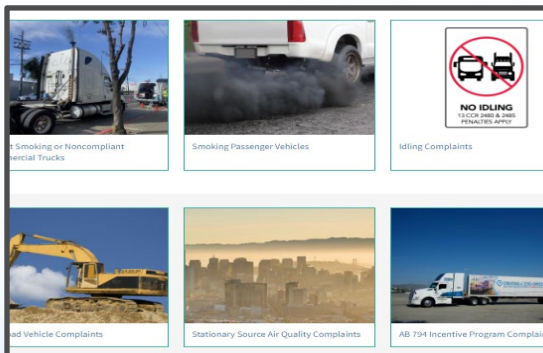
t Smoking or Noncompliant
ercial Trucks

Smoking Passenger Vehicles

NO IDLING
13 CCR 2480 & 2485
PENALTIES APPLY

Idling Complaints

ad Vehicle Complaints

Stationary Source Air Quality Complaints

AB 794 Incentive Program Complai